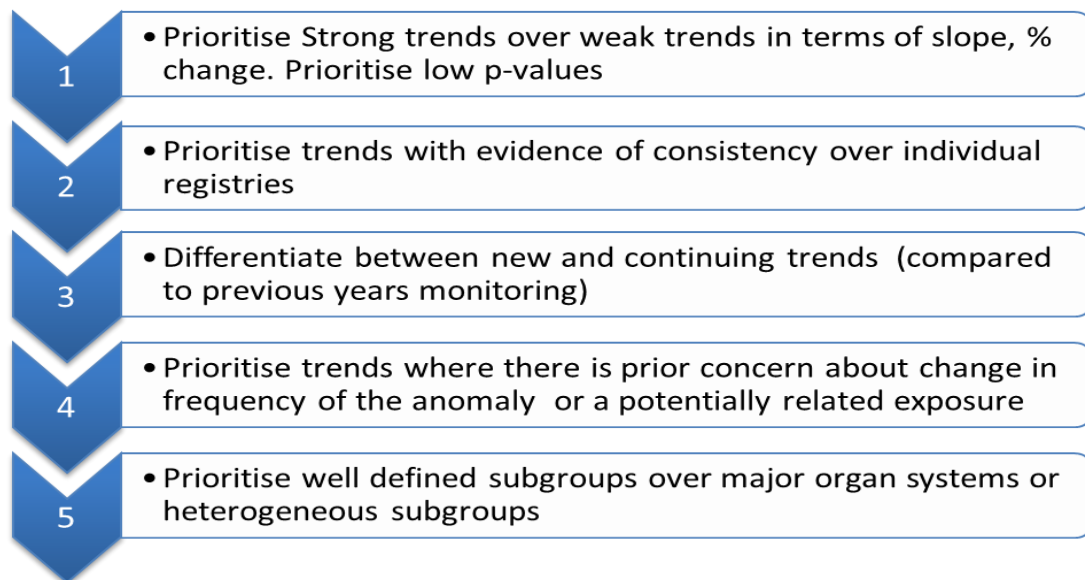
1

• Prioritise Strong trends over weak trends in terms of slope, % change. Prioritise low p-values

2

• Prioritise trends with evidence of consistency over individual registries

3

• Differentiate between new and continuing trends (compared to previous years monitoring)

4

• Prioritise trends where there is prior concern about change in frequency of the anomaly or a potentially related exposure

5

• Prioritise well defined subgroups over major organ systems or heterogeneous subgroups